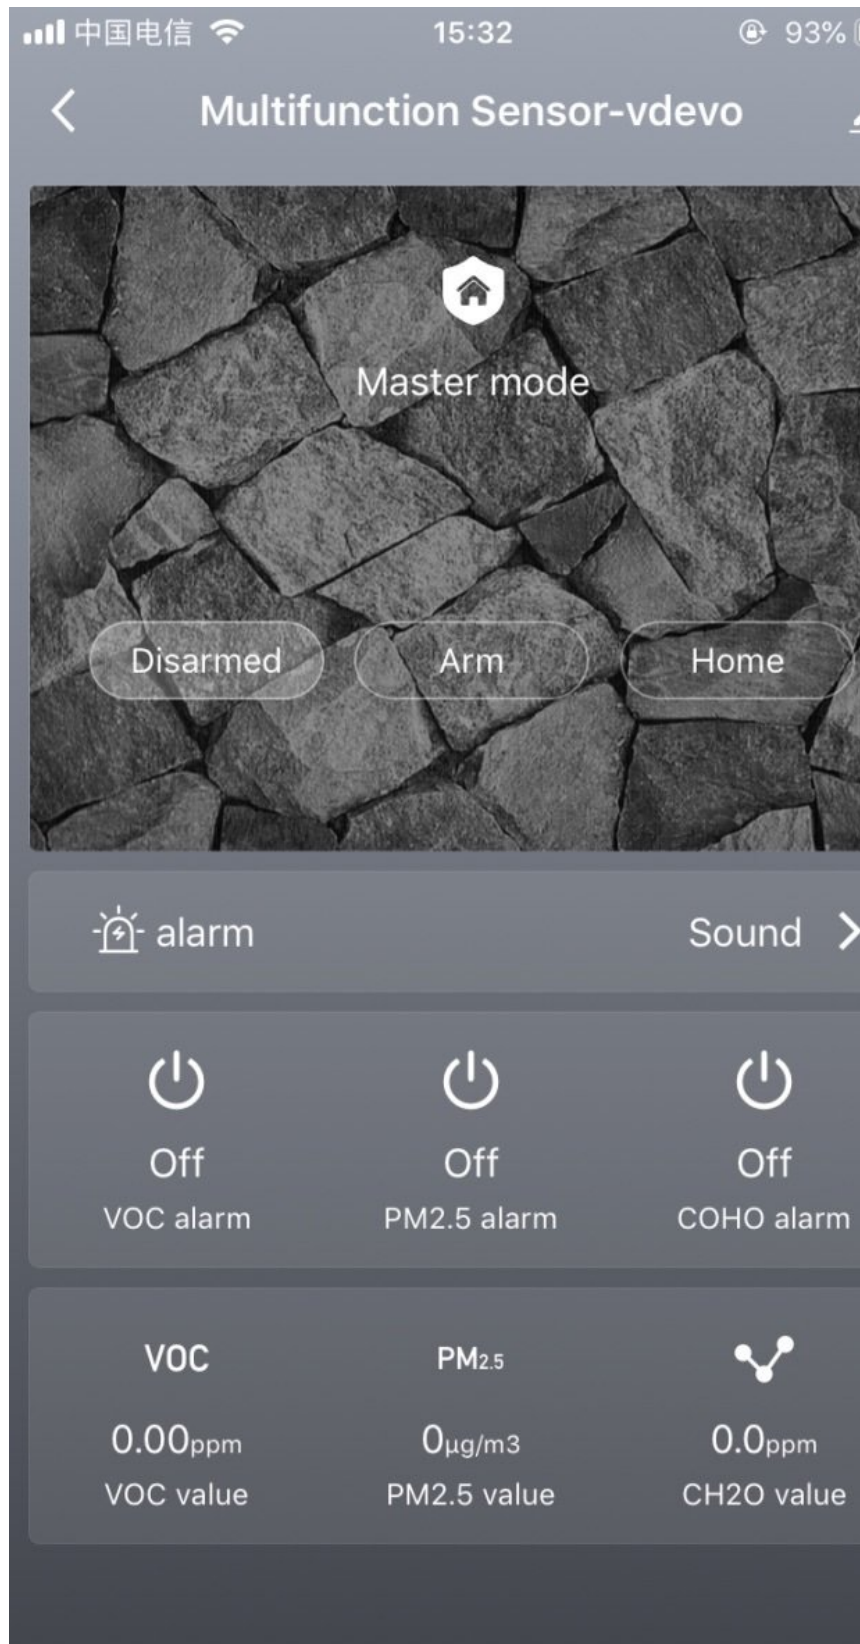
中国电信 15:32 93%

Multifunction Sensor-vdevo

Master mode

Disarmed Arm Home

alarm Sound

Off
VOC alarm

Off
PM2.5 alarm

Off
COHO alarm

VOC
0.00ppm
VOC value

PM2.5
0μg/m3
PM2.5 value

0.0ppm
CH2O value